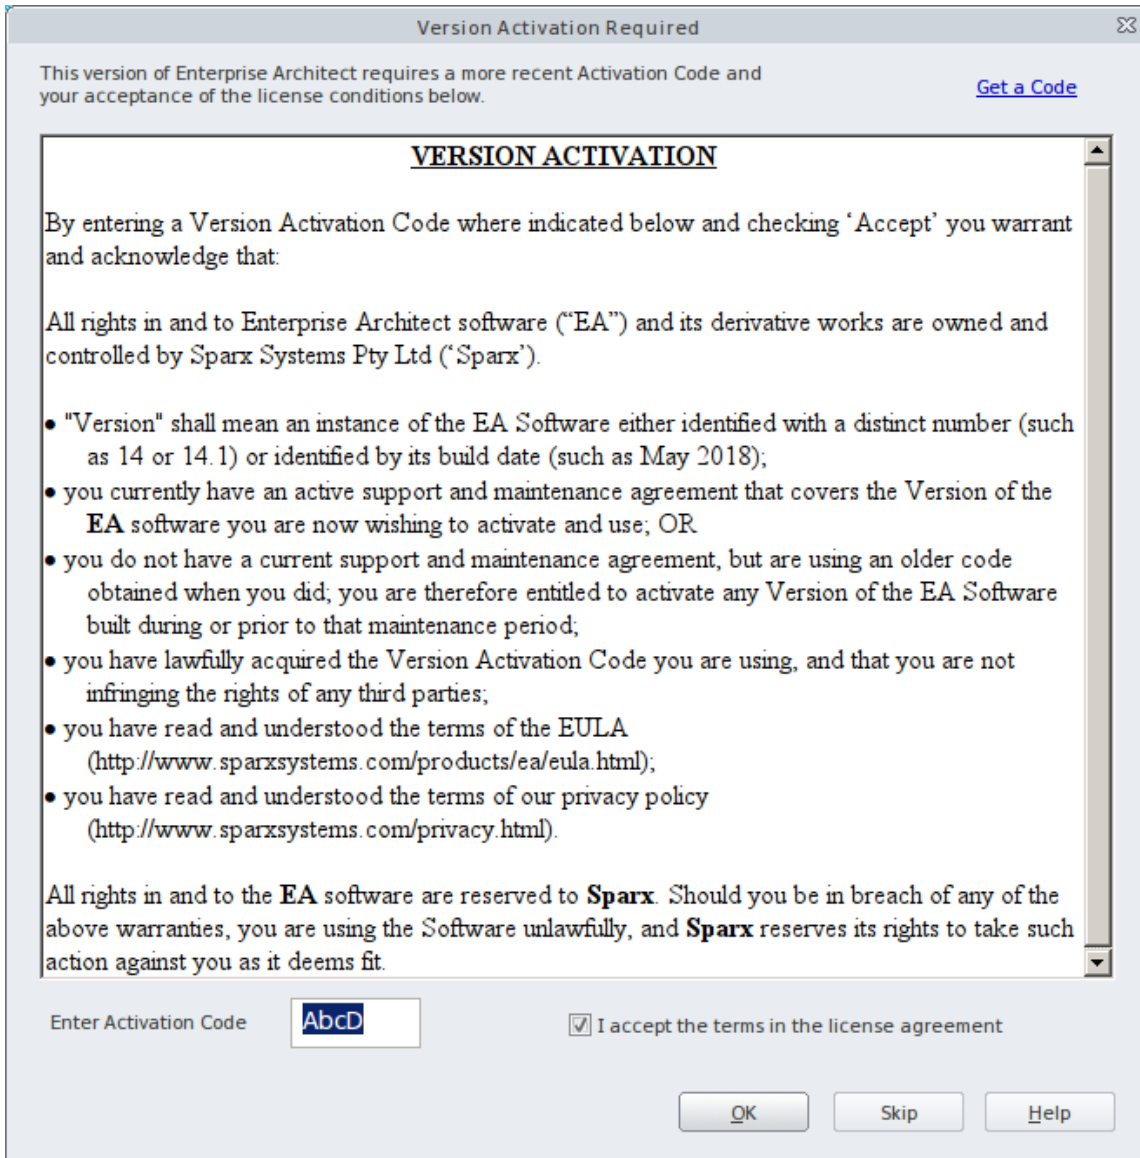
Version Activation Required

This version of Enterprise Architect requires a more recent Activation Code and your acceptance of the license conditions below.

Get a Code

VERSION ACTIVATION

By entering a Version Activation Code where indicated below and checking 'Accept' you warrant and acknowledge that:

All rights in and to Enterprise Architect software ("EA") and its derivative works are owned and controlled by Sparx Systems Pty Ltd ('Sparx').

• "Version" shall mean an instance of the EA Software either identified with a distinct number (such as 14 or 14.1) or identified by its build date (such as May 2018);
• you currently have an active support and maintenance agreement that covers the Version of the **EA** software you are now wishing to activate and use; OR
• you do not have a current support and maintenance agreement, but are using an older code obtained when you did; you are therefore entitled to activate any Version of the EA Software built during or prior to that maintenance period;
• you have lawfully acquired the Version Activation Code you are using, and that you are not infringing the rights of any third parties;
• you have read and understood the terms of the EULA (http://www.sparxsystems.com/products/ea/eula.html);
• you have read and understood the terms of our privacy policy (http://www.sparxsystems.com/privacy.html).

All rights in and to the **EA** software are reserved to **Sparx**. Should you be in breach of any of the above warranties, you are using the Software unlawfully, and **Sparx** reserves its rights to take such action against you as it deems fit.

Enter Activation Code AbcD

I accept the terms in the license agreement

OK Skip Help